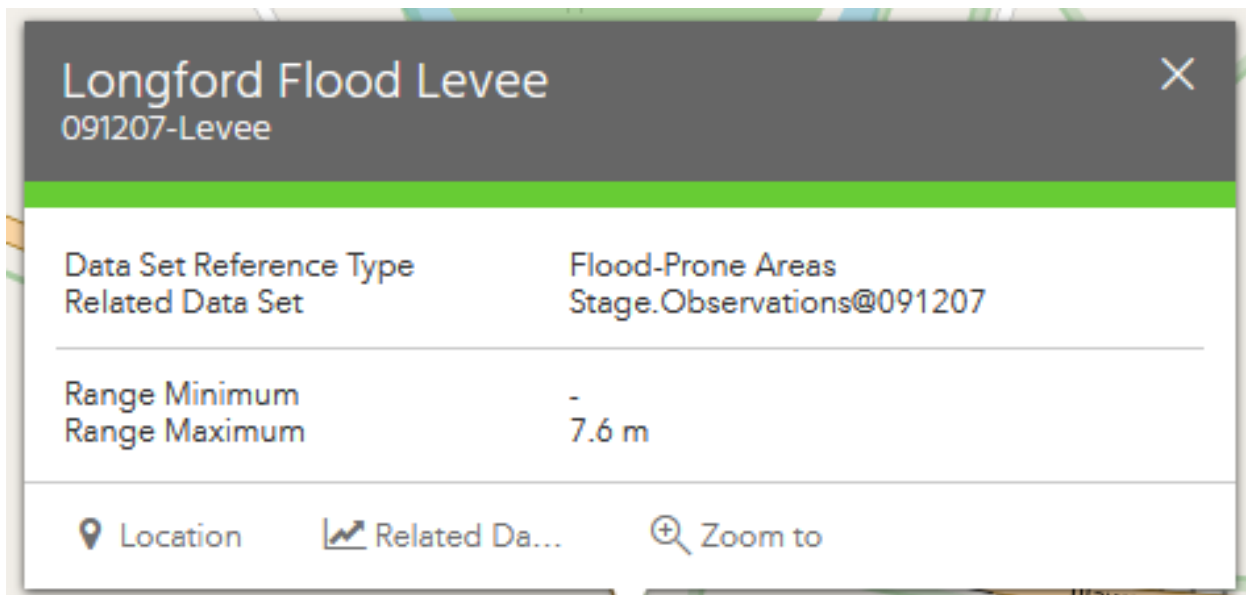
Longford Flood Levee
091207-Levee

×

| | |
|---|---|
| Data Set Reference Type | Flood-Prone Areas |
| Related Data Set | Stage.Observations@091207 |
| Range Minimum | - |
| Range Maximum | 7.6 m |

Location Related Da... Zoom to